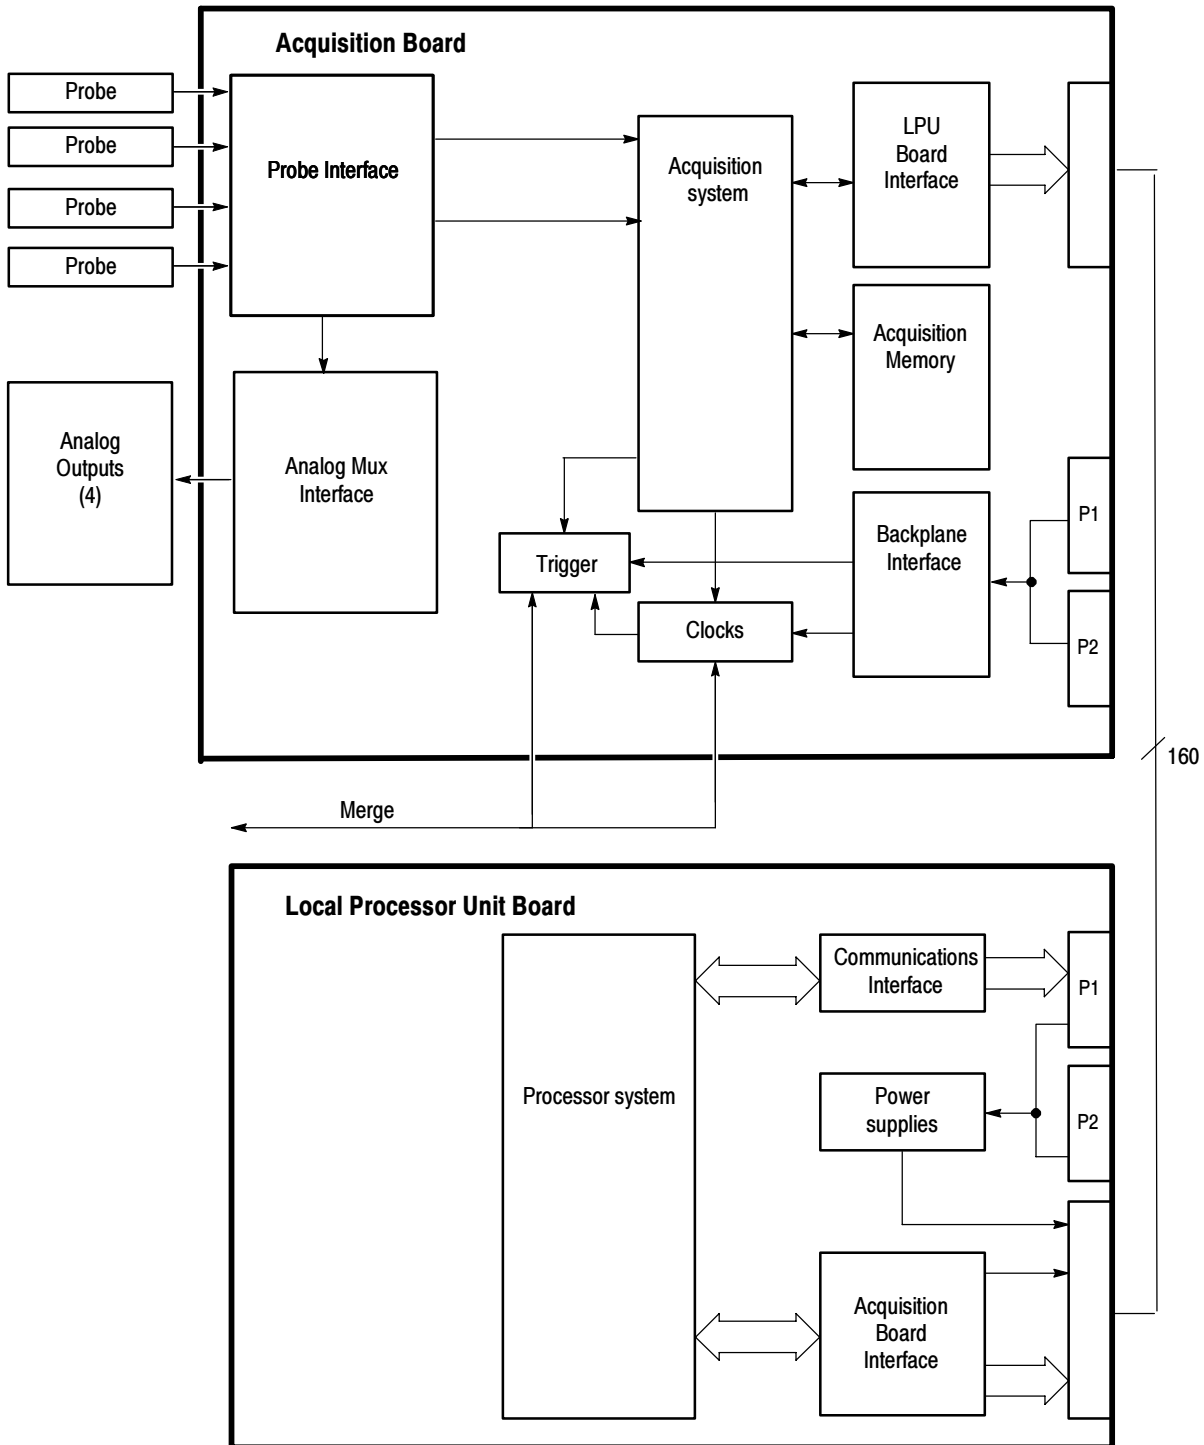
Acquisition Board

Probe

Probe

Probe

Probe

Probe Interface

Acquisition system

LPU Board Interface

Acquisition Memory

Analog Outputs (4)

Analog Mux Interface

Trigger

Clocks

Backplane Interface

P1

P2

160

Merge

Local Processor Unit Board

Processor system

Communications Interface

P1

Power supplies

P2

Acquisition Board Interface